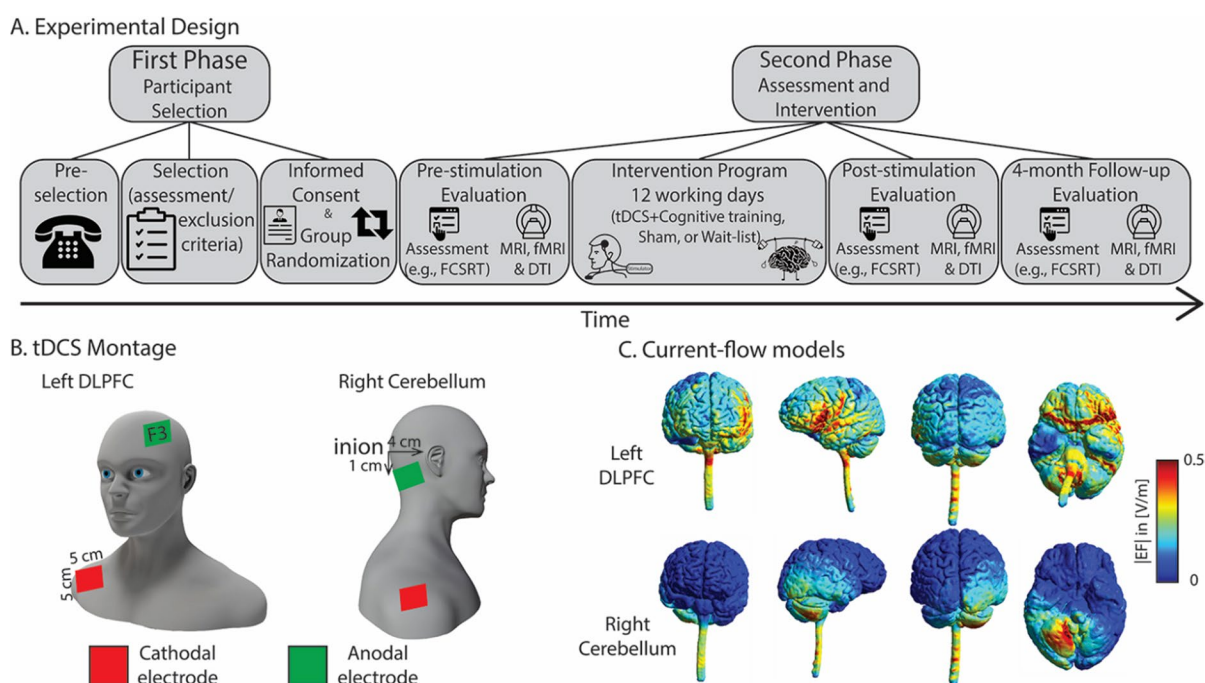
A. Experimental Design

First Phase
Participant Selection

Second Phase
Assessment and Intervention

Pre-selection

Selection (assessment/ exclusion criteria)

Informed Consent & Group Randomization

Pre-stimulation Evaluation
Assesment (e.g., FCSRT)
MRI, fMRI & DTI

Intervention Program
12 working days
(tDCS+Cognitive training, Sham, or Wait-list)

Post-stimulation Evaluation
Assesment (e.g., FCSRT)
MRI, fMRI & DTI

4-month Follow-up Evaluation
Assesment (e.g., FCSRT)
MRI, fMRI & DTI

Time

B. tDCS Montage

Left DLPFC

F3

5 cm
5 cm

Right Cerebellum

inion
4 cm
1 cm

Cathodal electrode

Anodal electrode

C. Current-flow models

Left DLPFC

Right Cerebellum

|EF| in [V/m]
0.5
0